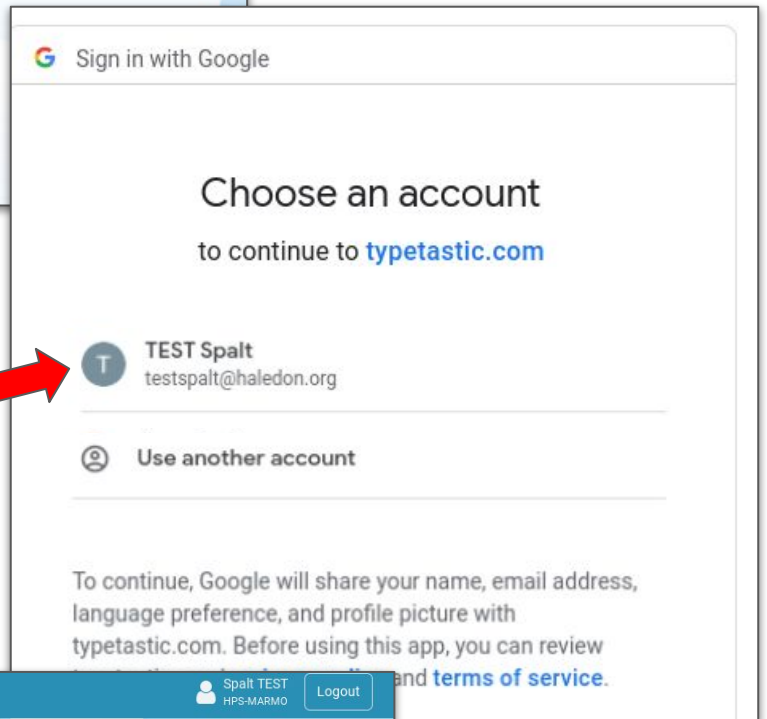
G Sign in with Google

Choose an account

to continue to typetastic.com

T TEST Spalt
testspalt@haledon.org

Use another account

To continue, Google will share your name, email address, language preference, and profile picture with typetastic.com. Before using this app, you can review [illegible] and terms of service.

Spalt TEST
HPS-MARMO
Logout